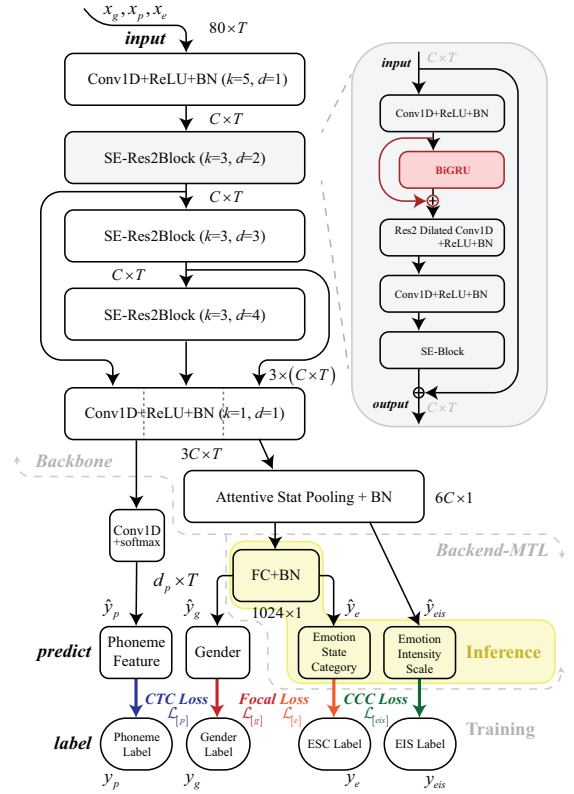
$x_g, x_p, x_e$

input

$80 \times T$

Conv1D+ReLU+BN ($k$=5, $d$=1)

$C \times T$

SE-Res2Block ($k$=3, $d$=2)

$C \times T$

SE-Res2Block ($k$=3, $d$=3)

$C \times T$

SE-Res2Block ($k$=3, $d$=4)

$3 \times (C \times T)$

Conv1D+ReLU+BN ($k$=1, $d$=1)

$3C \times T$

input $C \times T$

Conv1D+ReLU+BN

BiGRU

Res2 Dilated Conv1D +ReLU+BN

Conv1D+ReLU+BN

SE-Block

output $C \times T$

Backbone

Attentive Stat Pooling + BN

$6C \times 1$

Conv1D +softmax

Backend-MTL

$d_p \times T$

FC+BN

$1024 \times 1$

$\hat{y}_p$

$\hat{y}_g$

$\hat{y}_e$

$\hat{y}_{eis}$

predict

Phoneme Feature

Gender

Emotion State Category

Emotion Intensity Scale

Inference

CTC Loss $\mathcal{L}_{[p]}$

Focal Loss $\mathcal{L}_{[g]}$ $\mathcal{L}_{[e]}$

CCC Loss $\mathcal{L}_{[eis]}$

Training

label

Phoneme Label

Gender Label

ESC Label

EIS Label

$y_p$

$y_g$

$y_e$

$y_{eis}$